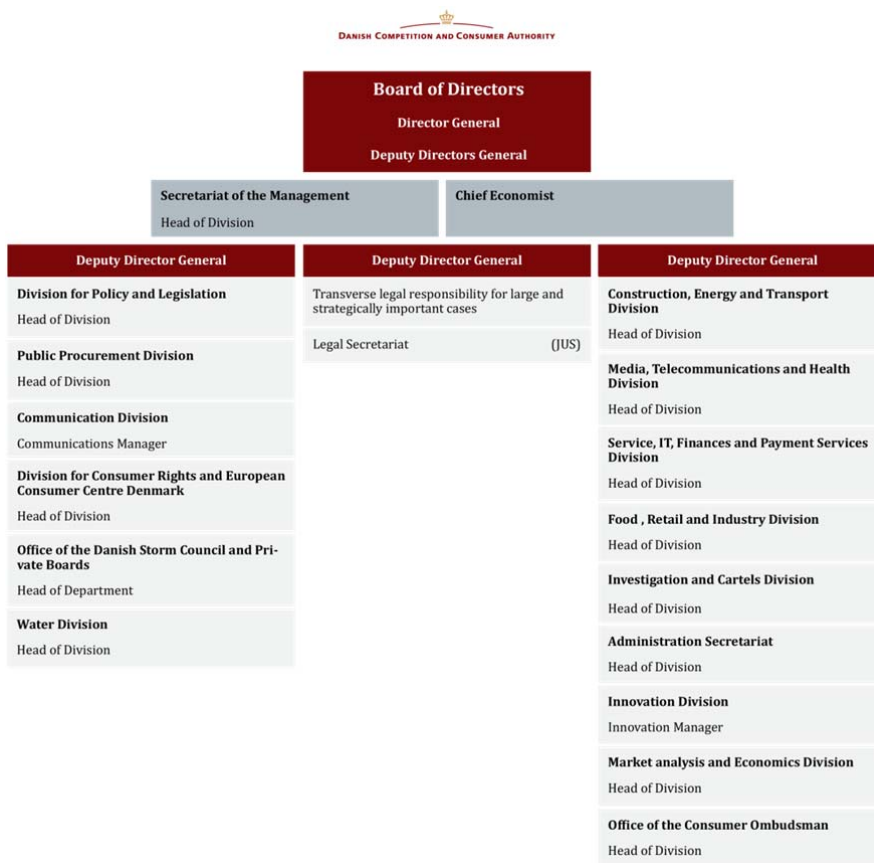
Danish Competition and Consumer Authority

Board of Directors

Director General

Deputy Directors General

Secretariat of the Management

Head of Division

Chief Economist

Deputy Director General

Division for Policy and Legislation

Head of Division

Public Procurement Division

Head of Division

Communication Division

Communications Manager

Division for Consumer Rights and European Consumer Centre Denmark

Head of Division

Office of the Danish Storm Council and Private Boards

Head of Department

Water Division

Head of Division

Deputy Director General

Transverse legal responsibility for large and strategically important cases

Legal Secretariat (JUS)

Deputy Director General

Construction, Energy and Transport Division

Head of Division

Media, Telecommunications and Health Division

Head of Division

Service, IT, Finances and Payment Services Division

Head of Division

Food , Retail and Industry Division

Head of Division

Investigation and Cartels Division

Head of Division

Administration Secretariat

Head of Division

Innovation Division

Innovation Manager

Market analysis and Economics Division

Head of Division

Office of the Consumer Ombudsman

Head of Division